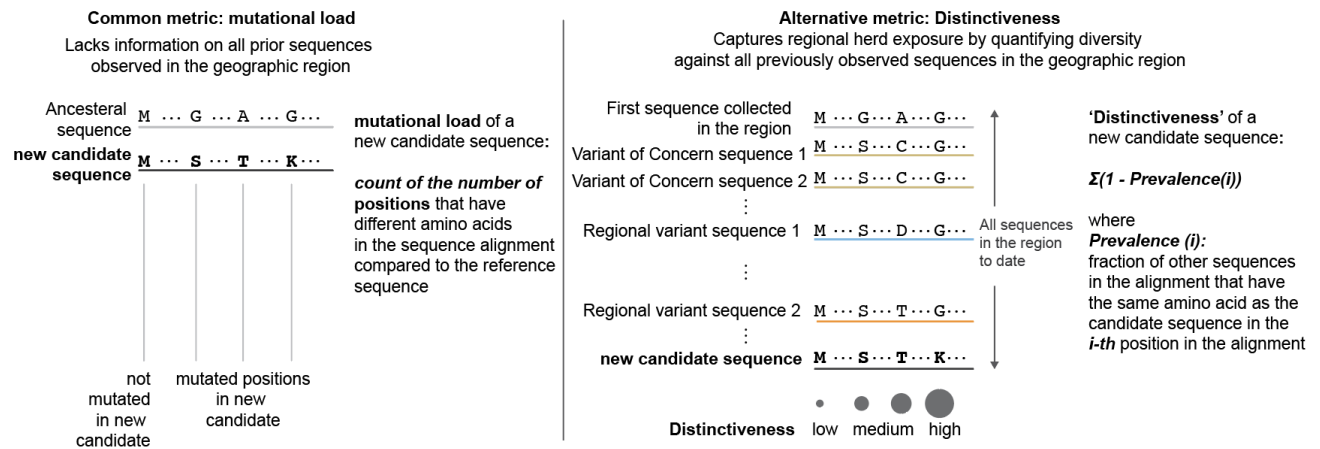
Common metric: mutational load

Lacks information on all prior sequences observed in the geographic region

Ancesteral sequence M ··· G ··· A ··· G ···

new candidate sequence M ··· S ··· T ··· K ···

not mutated in new candidate

mutated positions in new candidate

mutational load of a new candidate sequence:

count of the number of positions that have different amino acids in the sequence alignment compared to the reference sequence

Alternative metric: Distinctiveness

Captures regional herd exposure by quantifying diversity against all previously observed sequences in the geographic region

First sequence collected in the region M ··· G ··· A ··· G ···

Variant of Concern sequence 1 M ··· S ··· C ··· G ···

Variant of Concern sequence 2 M ··· S ··· C ··· G ···

⋮

Regional variant sequence 1 M ··· S ··· D ··· G ···

⋮

Regional variant sequence 2 M ··· S ··· T ··· G ···

⋮

new candidate sequence M ··· S ··· T ··· K ···

All sequences in the region to date

'Distinctiveness' of a new candidate sequence:

Σ(1 - Prevalence(i))

where
Prevalence (i):
fraction of other sequences in the alignment that have the same amino acid as the candidate sequence in the i-th position in the alignment

Distinctiveness low medium high